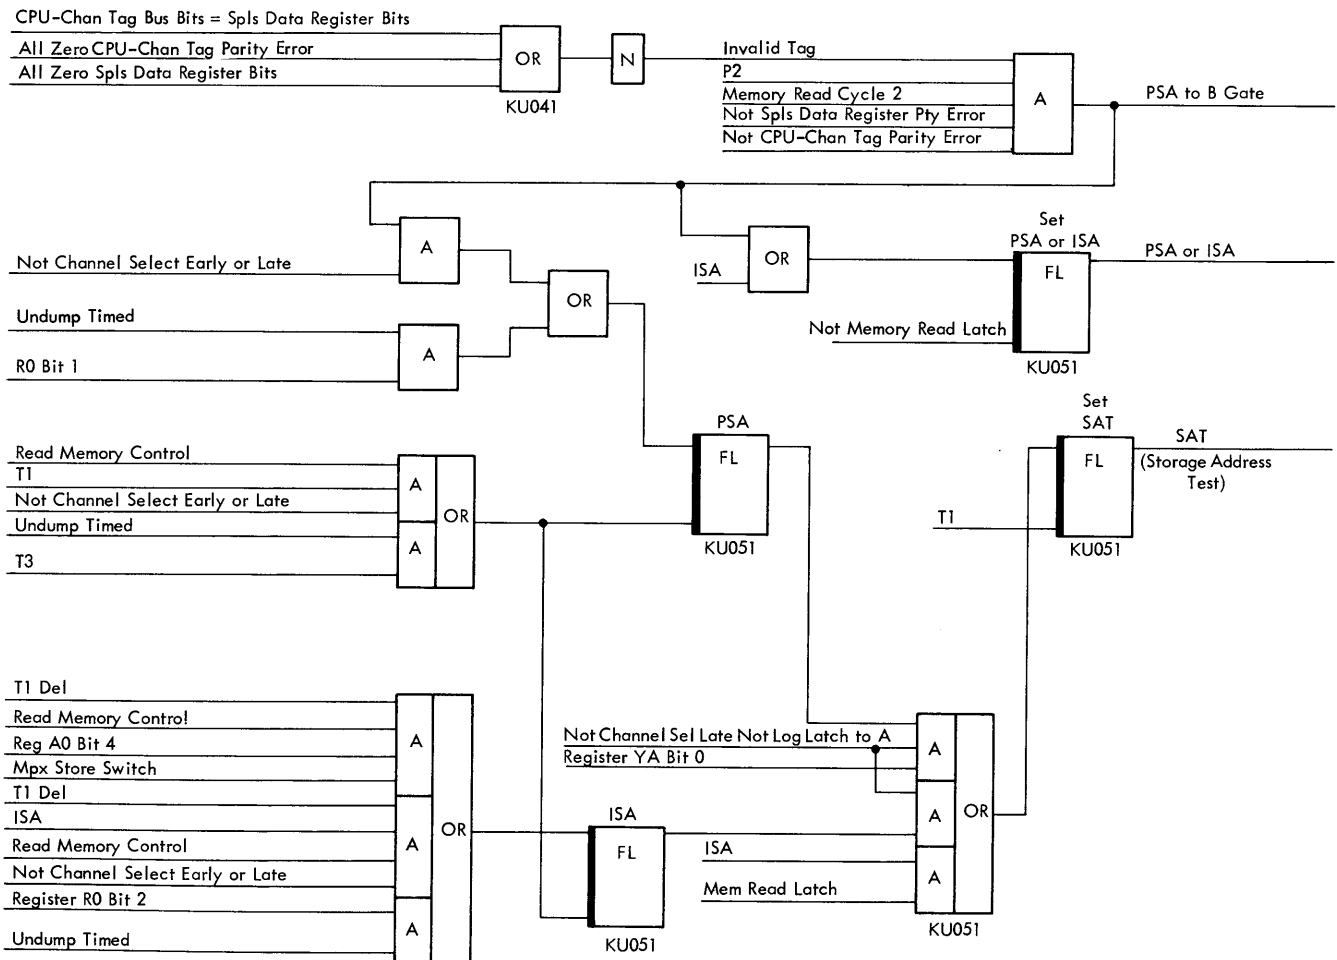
CPU-Chan Tag Bus Bits = Spls Data Register Bits
All Zero CPU-Chan Tag Parity Error
All Zero Spls Data Register Bits
OR
KU041
N
Invalid Tag
P2
Memory Read Cycle 2
Not Spls Data Register Pty Error
Not CPU-Chan Tag Parity Error
A
PSA to B Gate

A
Not Channel Select Early or Late
OR
Undump Timed
A
R0 Bit 1

ISA
OR
Set
PSA or ISA
FL
PSA or ISA
Not Memory Read Latch
KU051

Read Memory Control
T1
Not Channel Select Early or Late
Undump Timed
T3
A
A
OR
PSA
FL
KU051

Set
SAT
FL
SAT
(Storage Address Test)
T1
KU051

T1 Del
Read Memory Control
Reg A0 Bit 4
Mpx Store Switch
T1 Del
ISA
Read Memory Control
Not Channel Select Early or Late
Register R0 Bit 2
Undump Timed
A
A
A
OR
ISA
FL
KU051

Not Channel Sel Late Not Log Latch to A
Register YA Bit 0
ISA
Mem Read Latch
A
A
A
OR
KU051